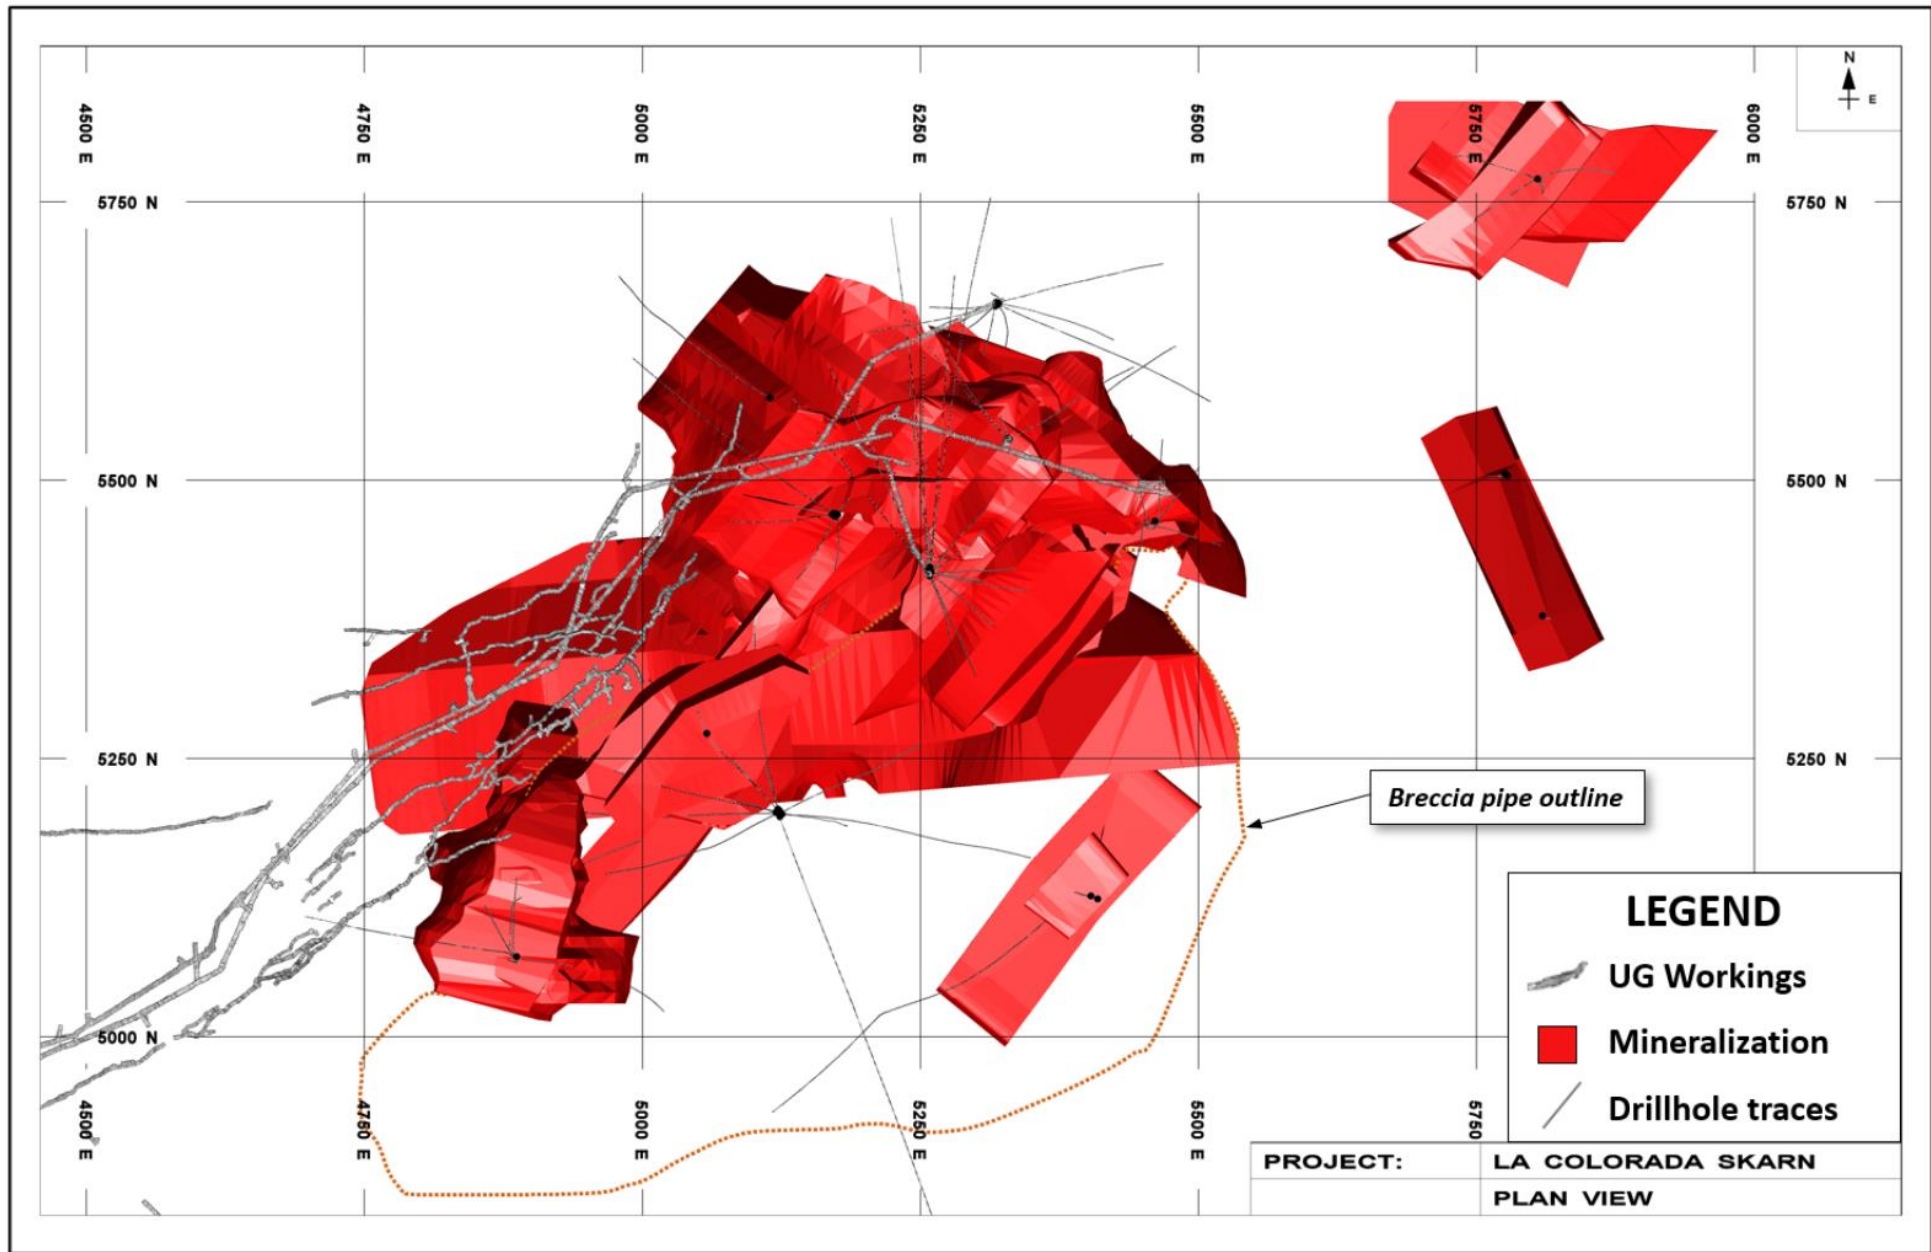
4500 E
4750 E
5000 E
5250 E
5500 E
5750 E
6000 E

N
E

5750 N
5750 N
5500 N
5500 N
5250 N
5250 N
5000 N

Breccia pipe outline

LEGEND
UG Workings
Mineralization
Drillhole traces

4500 E
4750 E
5000 E
5250 E
5500 E
5750

| PROJECT: | LA COLORADA SKARN |
|---|---|
| | PLAN VIEW |